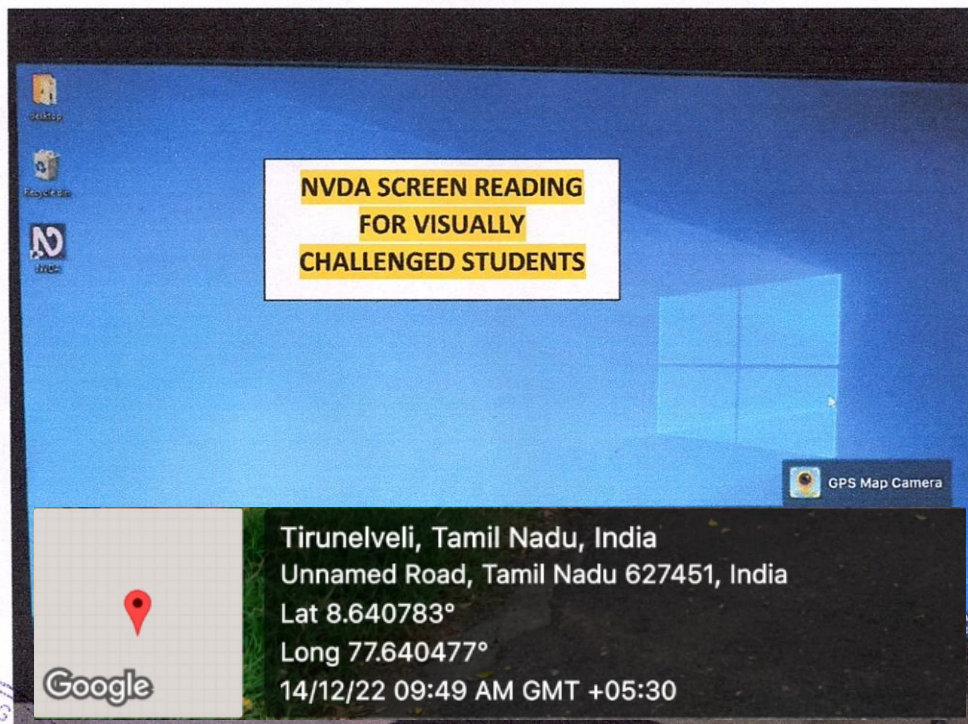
Desktop

Recycle Bin

NVDA

NVDA SCREEN READING FOR VISUALLY CHALLENGED STUDENTS

GPS Map Camera

Google

Tirunelveli, Tamil Nadu, India
Unnamed Road, Tamil Nadu 627451, India
Lat 8.640783°
Long 77.640477°
14/12/22 09:49 AM GMT +05:30